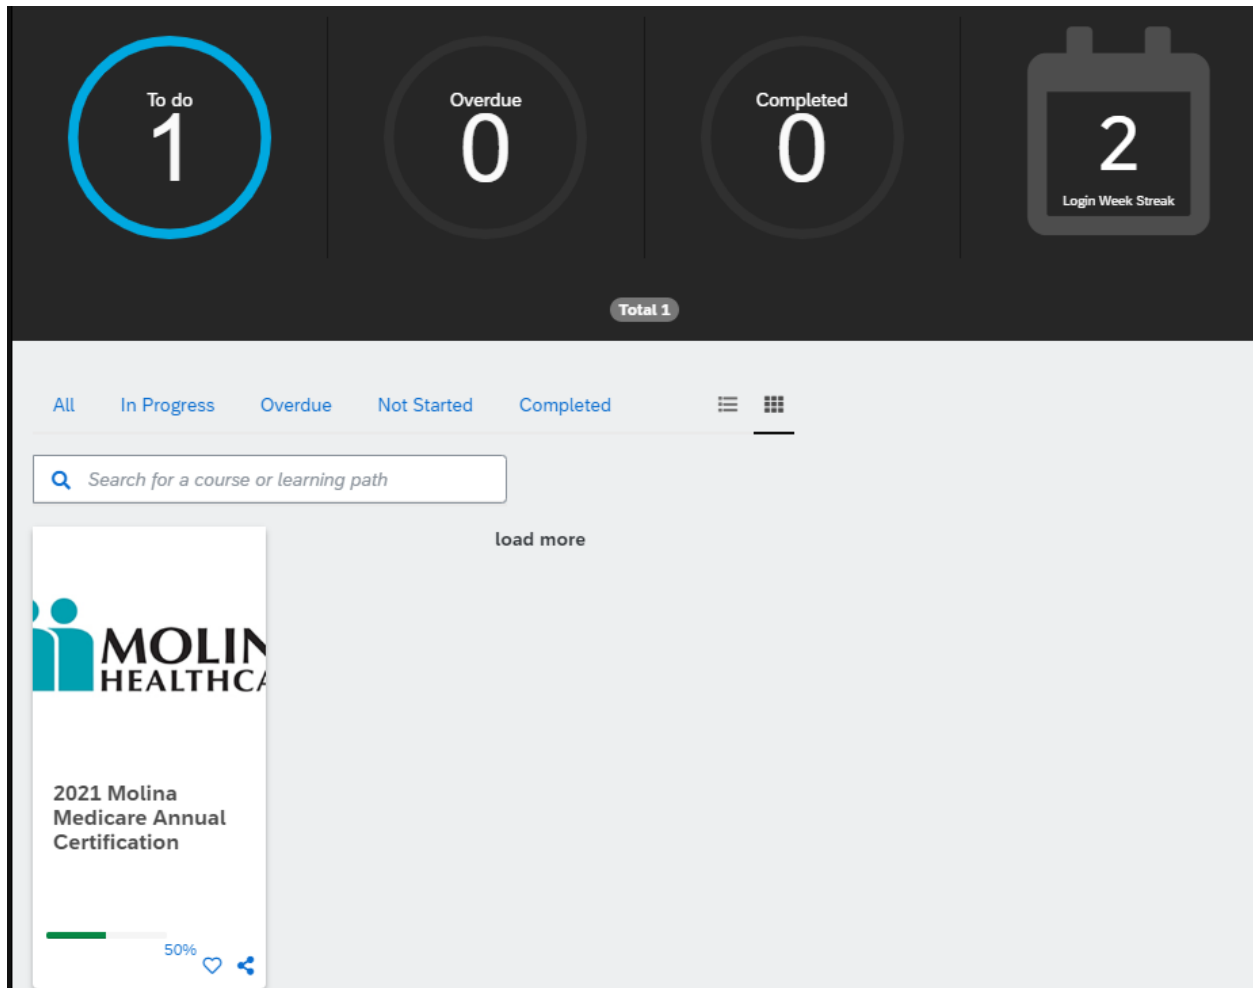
To do
1

Overdue
0

Completed
0

2
Login Week Streak

Total 1

All In Progress Overdue Not Started Completed

Search for a course or learning path

load more

MOLIN
HEALTHCA

2021 Molina Medicare Annual Certification

50%